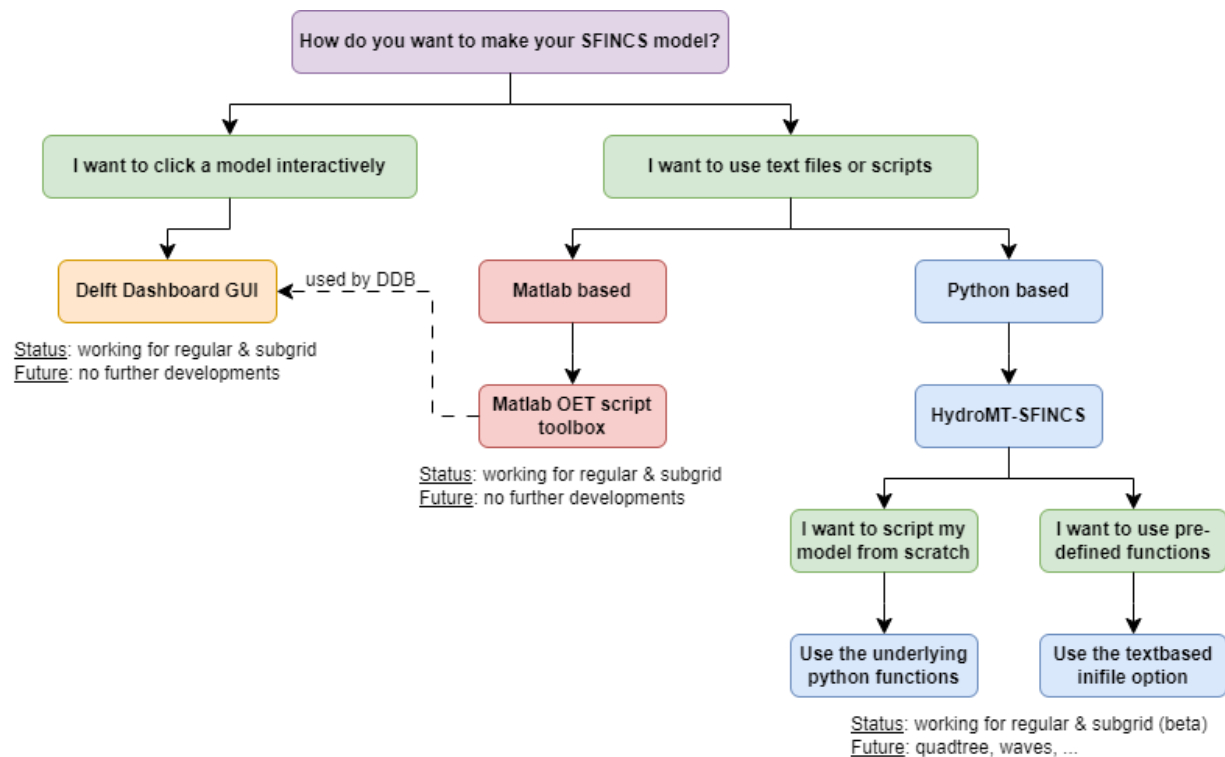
How do you want to make your SFINCS model?

I want to click a model interactively

I want to use text files or scripts

Delft Dashboard GUI

used by DDB

Status: working for regular & subgrid
Future: no further developments

Matlab based

Matlab OET script toolbox

Status: working for regular & subgrid
Future: no further developments

Python based

HydroMT-SFINCS

I want to script my model from scratch

I want to use predefined functions

Use the underlying python functions

Use the textbased inifile option

Status: working for regular & subgrid (beta)
Future: quadtree, waves, ...